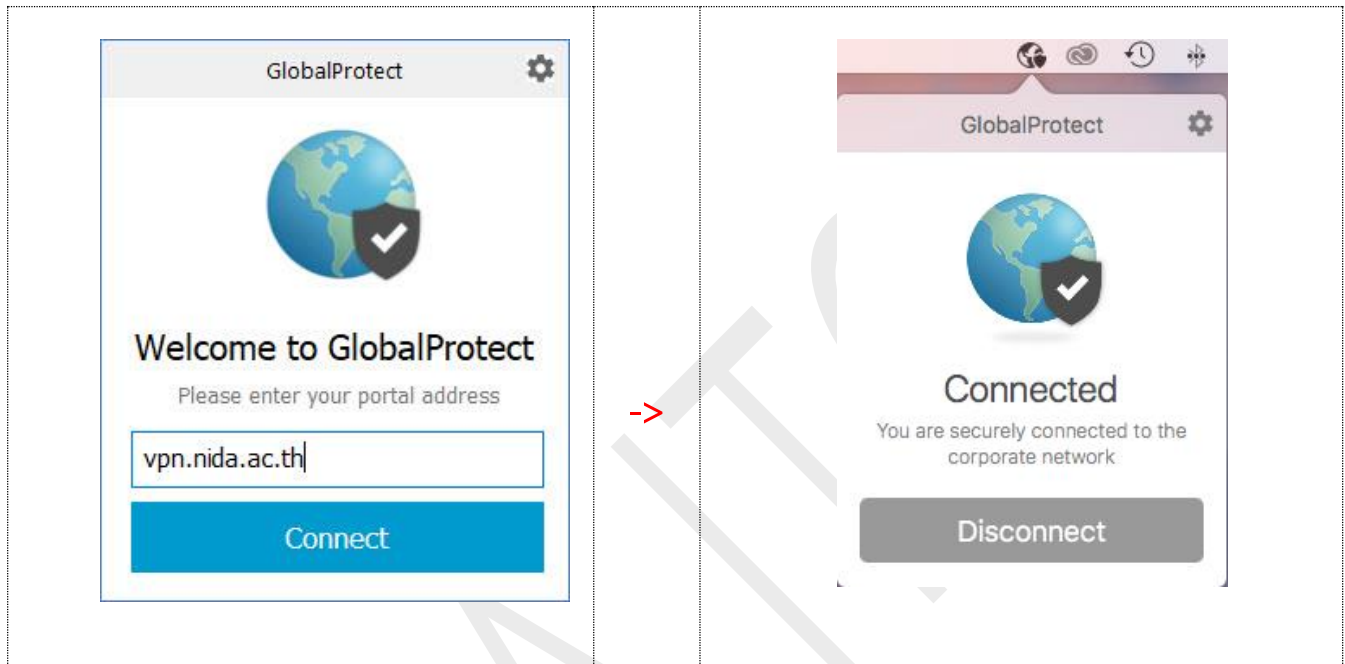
| GlobalProtect<br><br>Welcome to GlobalProtect<br>Please enter your portal address<br>vpn.nida.ac.th<br>Connect | -> | GlobalProtect<br><br>Connected<br>You are securely connected to the corporate network<br>Disconnect |
|---|---|---|